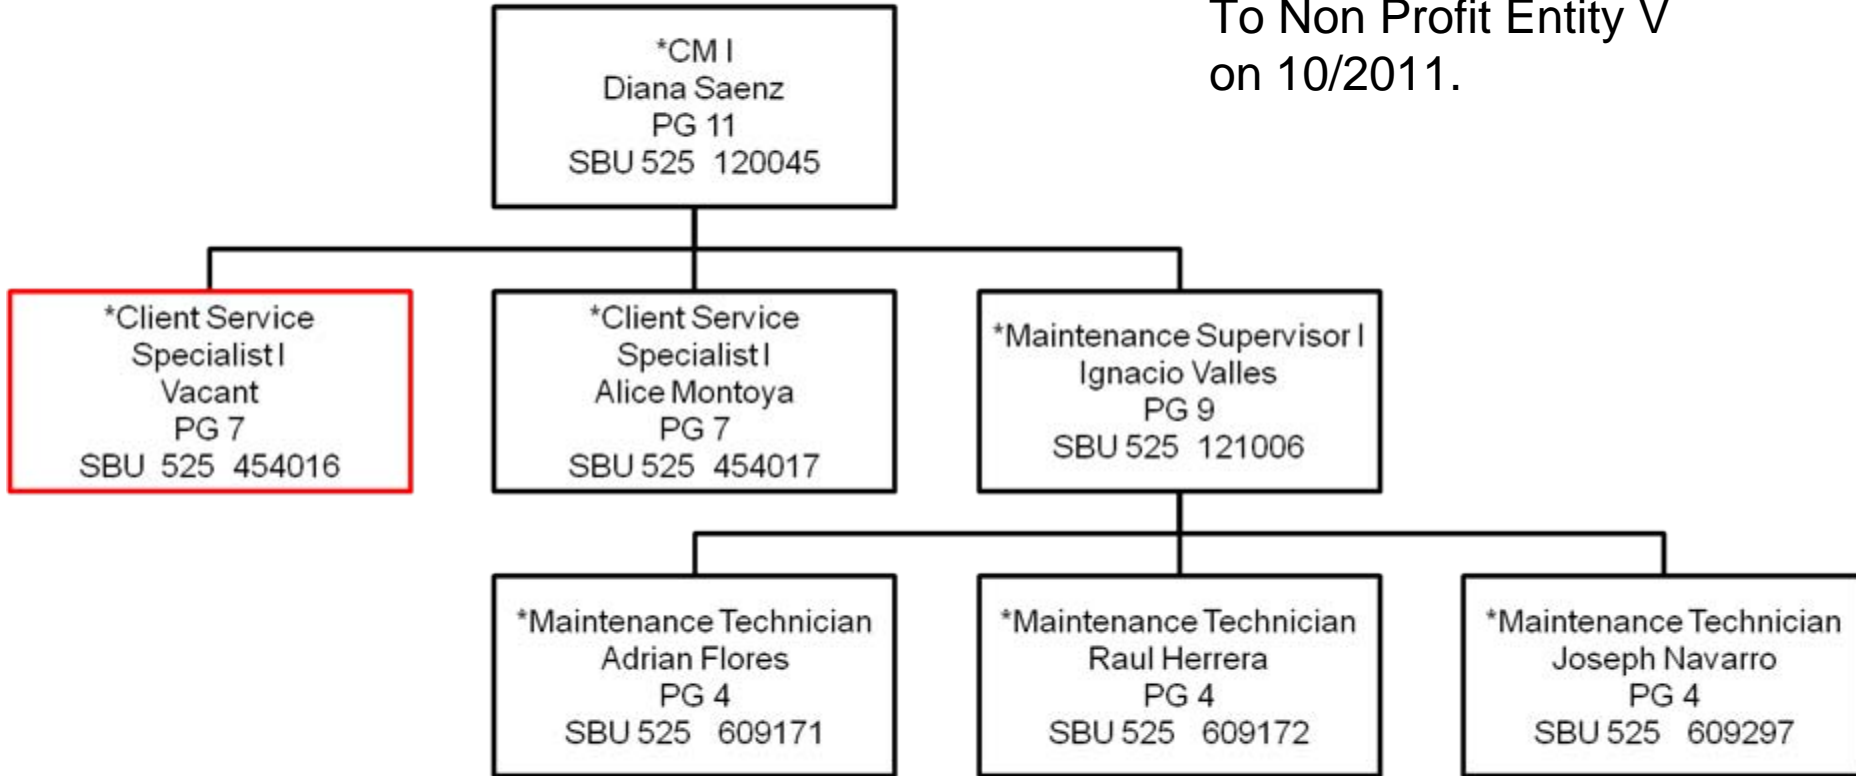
To Non Profit Entity V on 10/2011.

*CM I
Diana Saenz
PG 11
SBU 525 120045

*Client Service Specialist I
Vacant
PG 7
SBU 525 454016

*Client Service Specialist I
Alice Montoya
PG 7
SBU 525 454017

*Maintenance Supervisor I
Ignacio Valles
PG 9
SBU 525 121006

*Maintenance Technician
Adrian Flores
PG 4
SBU 525 609171

*Maintenance Technician
Raul Herrera
PG 4
SBU 525 609172

*Maintenance Technician
Joseph Navarro
PG 4
SBU 525 609297